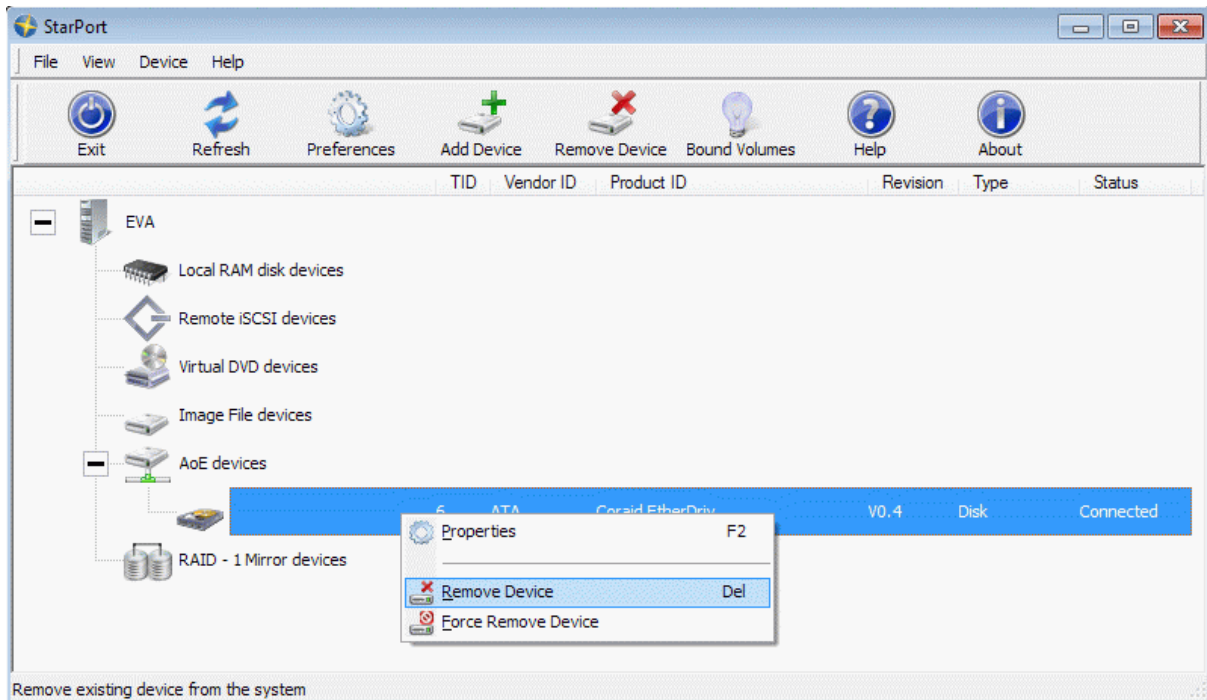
StarPort

File View Device Help

Exit Refresh Preferences Add Device Remove Device Bound Volumes Help About

| TID | Vendor ID | Product ID | Revision | Type | Status |
|---|---|---|---|---|---|
| 6 | ATA | Coraid EtherDriv | V0.4 | Disk | Connected |

EVA

Local RAM disk devices

Remote iSCSI devices

Virtual DVD devices

Image File devices

AoE devices

RAID - 1 Mirror devices

Properties F2

Remove Device Del

Force Remove Device

Remove existing device from the system